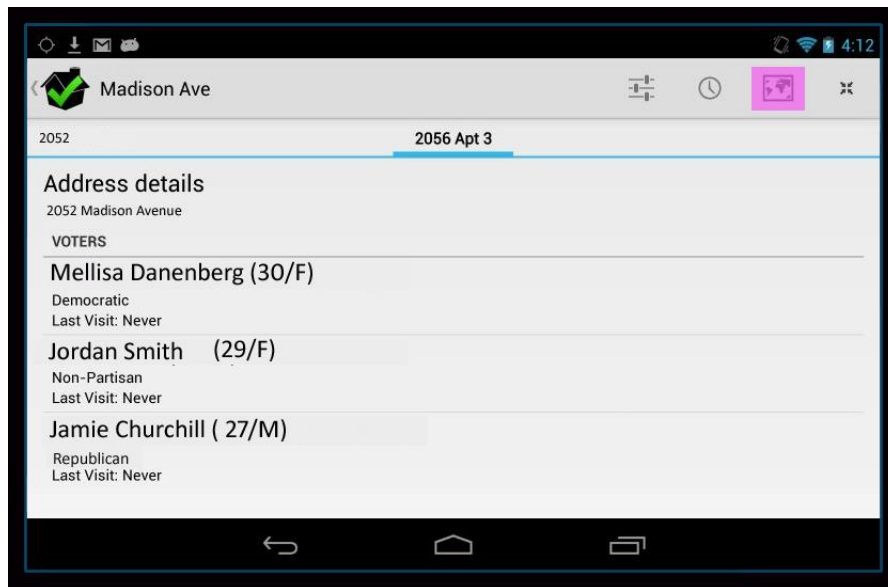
4:12

Madison Ave

2052

2056 Apt 3

Address details

2052 Madison Avenue

VOTERS

Mellisa Danenberg (30/F)

Democratic

Last Visit: Never

Jordan Smith (29/F)

Non-Partisan

Last Visit: Never

Jamie Churchill ( 27/M)

Republican

Last Visit: Never